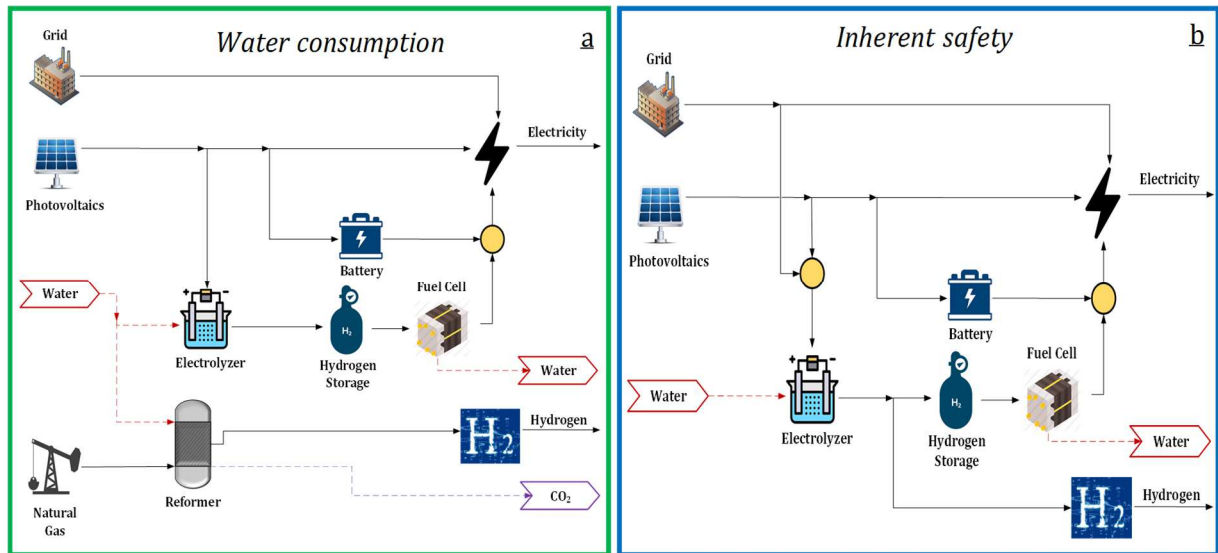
Water consumption

a

Grid

Electricity

Photovoltaics

Battery

Water

Fuel Cell

Electrolyzer

$H_2$

Hydrogen Storage

Water

Hydrogen

$H_2$

Natural Gas

Reformer

$CO_2$

Inherent safety

b

Grid

Electricity

Photovoltaics

Battery

Fuel Cell

Water

Electrolyzer

$H_2$

Hydrogen Storage

Water

Hydrogen

$H_2$